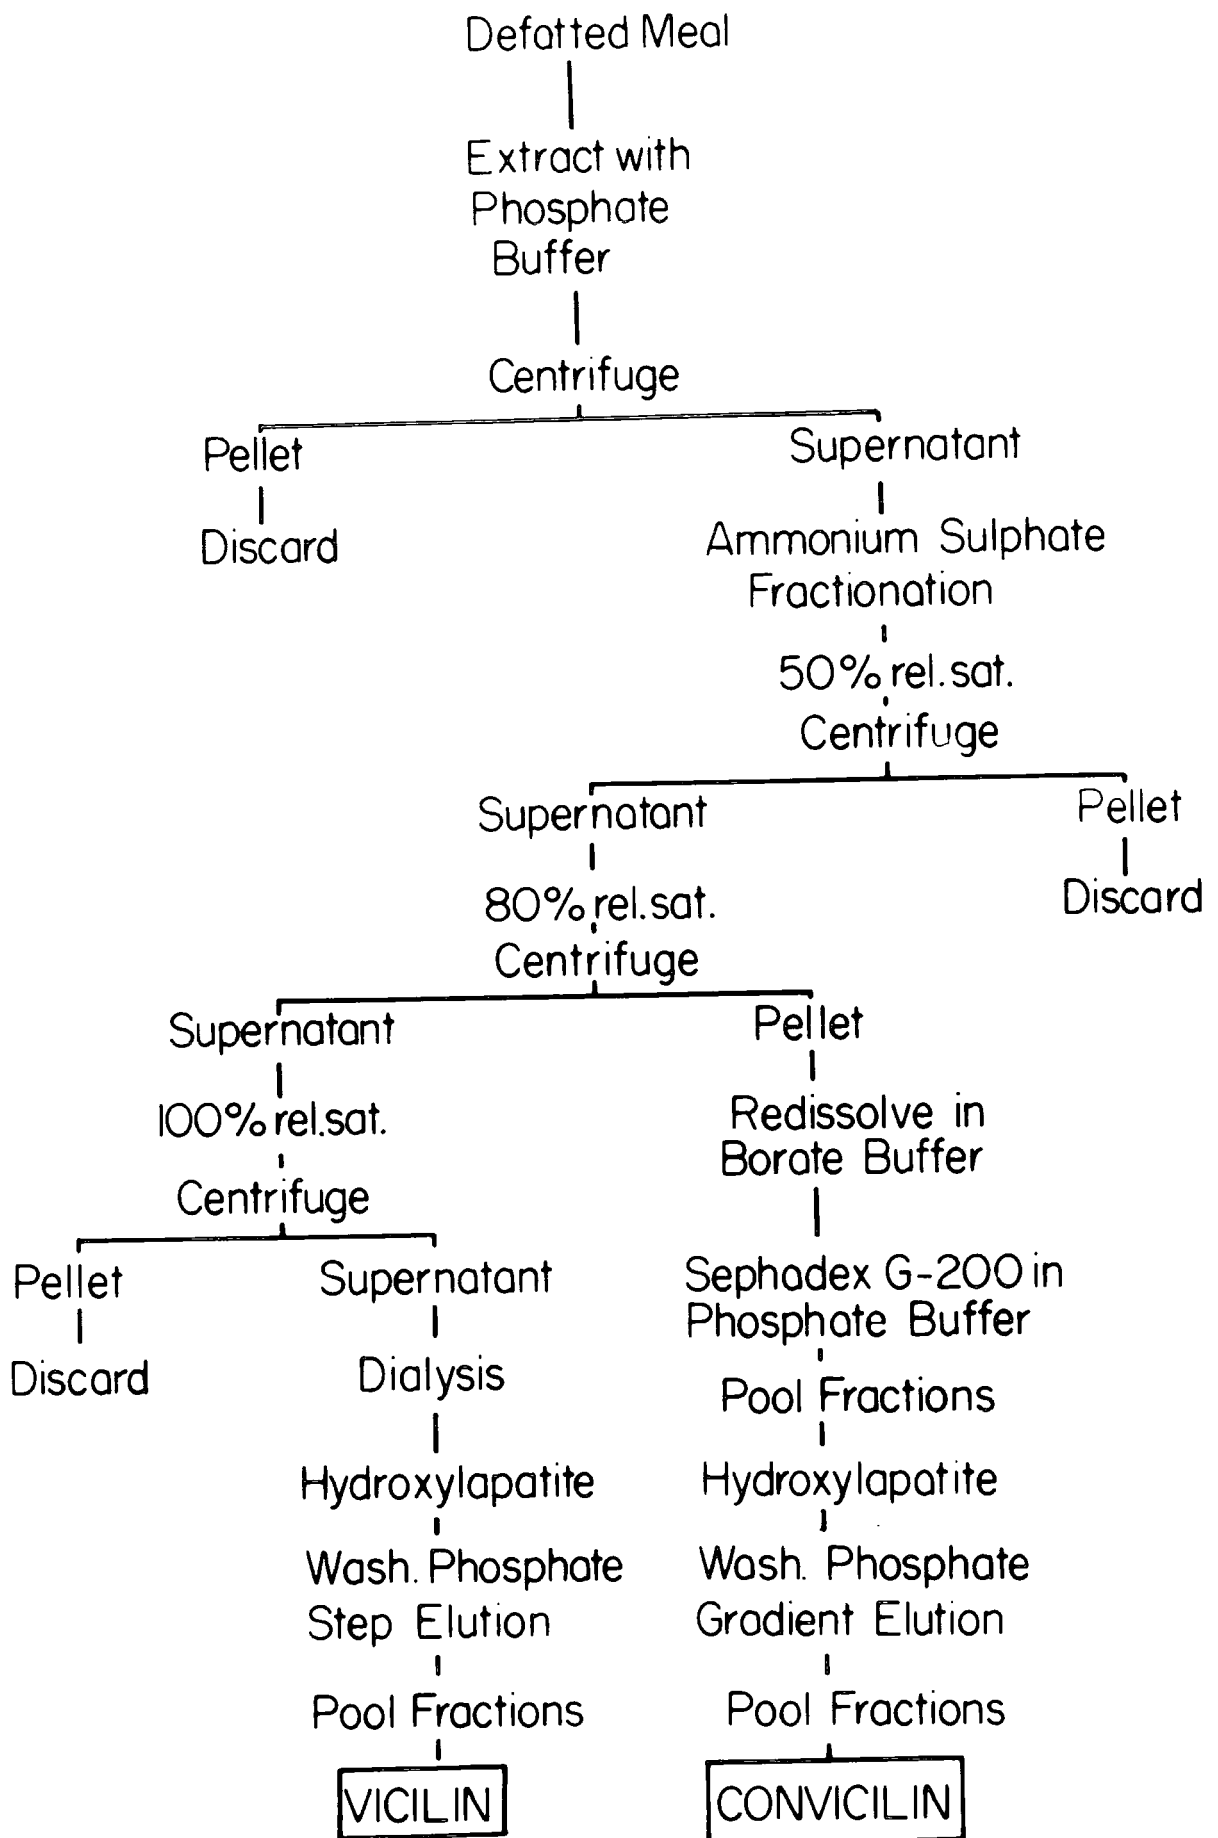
Defatted Meal

Extract with Phosphate Buffer

Centrifuge

Pellet

Discard

Supernatant

Ammonium Sulphate Fractionation

50% rel. sat.

Centrifuge

Supernatant

80% rel. sat.

Centrifuge

Pellet

Discard

Supernatant

100% rel. sat.

Centrifuge

Pellet

Discard

Supernatant

Dialysis

Hydroxylapatite

Wash. Phosphate Step Elution

Pool Fractions

VICILIN

Pellet

Redissolve in Borate Buffer

Sephadex G-200 in Phosphate Buffer

Pool Fractions

Hydroxylapatite

Wash. Phosphate Gradient Elution

Pool Fractions

CONVICILIN